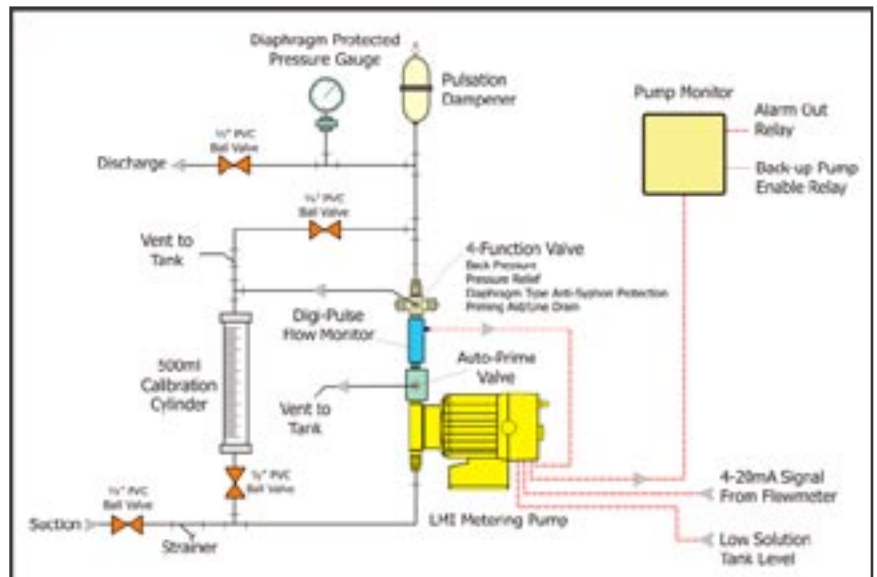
Diaphragm Protected Pressure Gauge

Pulsation Dampener

Pump Monitor

Alarm Out Relay

Back-up Pump Enable Relay

½" PVC Ball Valve

Discharge

½" PVC Ball Valve

Vent to Tank

4-Function Valve
Back Pressure
Pressure Relief
Diaphragm Type Anti-Syphon Protection
Priming Aid/Line Drain

Digi-Pulse Flow Monitor

Auto-Prime Valve

500ml Calibration Cylinder

Vent to Tank

½" PVC Ball Valve

½" PVC Ball Valve

Suction

Strainer

LMI Metering Pump

4-20mA Signal From Flowmeter

Low Solution Tank Level